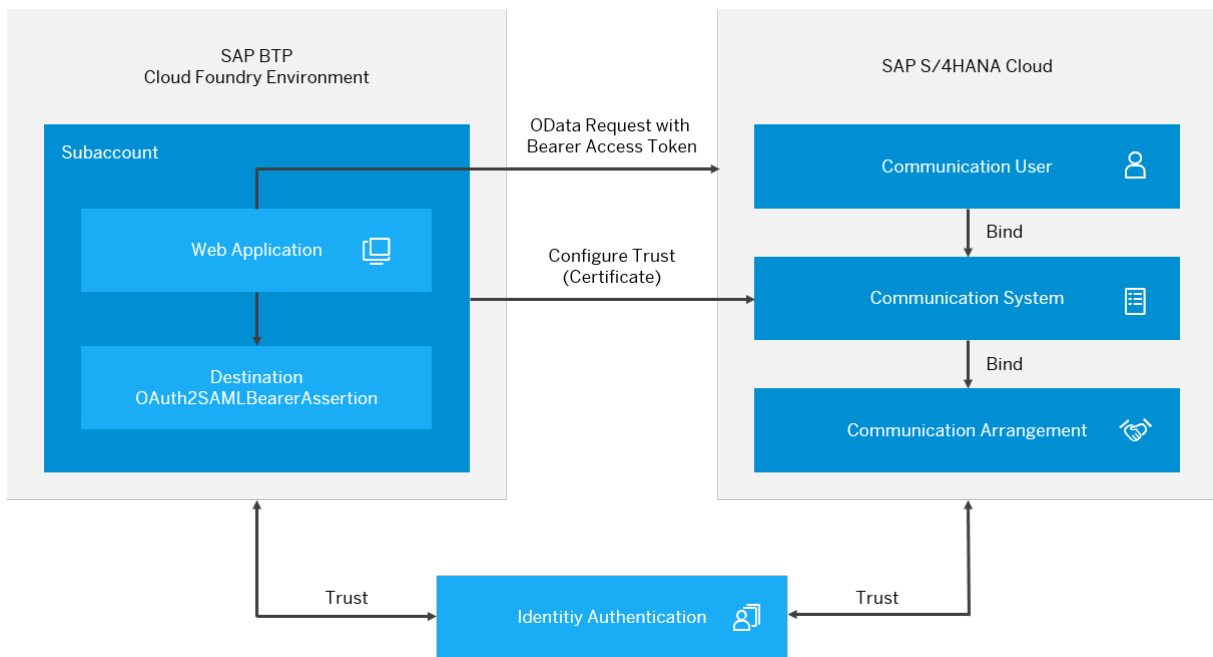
SAP BTP
Cloud Foundry Environment

Subaccount

Web Application

Destination
OAuth2SAMLBearerAssertion

OData Request with
Bearer Access Token

Configure Trust
(Certificate)

SAP S/4HANA Cloud

Communication User

Bind

Communication System

Bind

Communication Arrangement

Trust

Identitiy Authentication

Trust